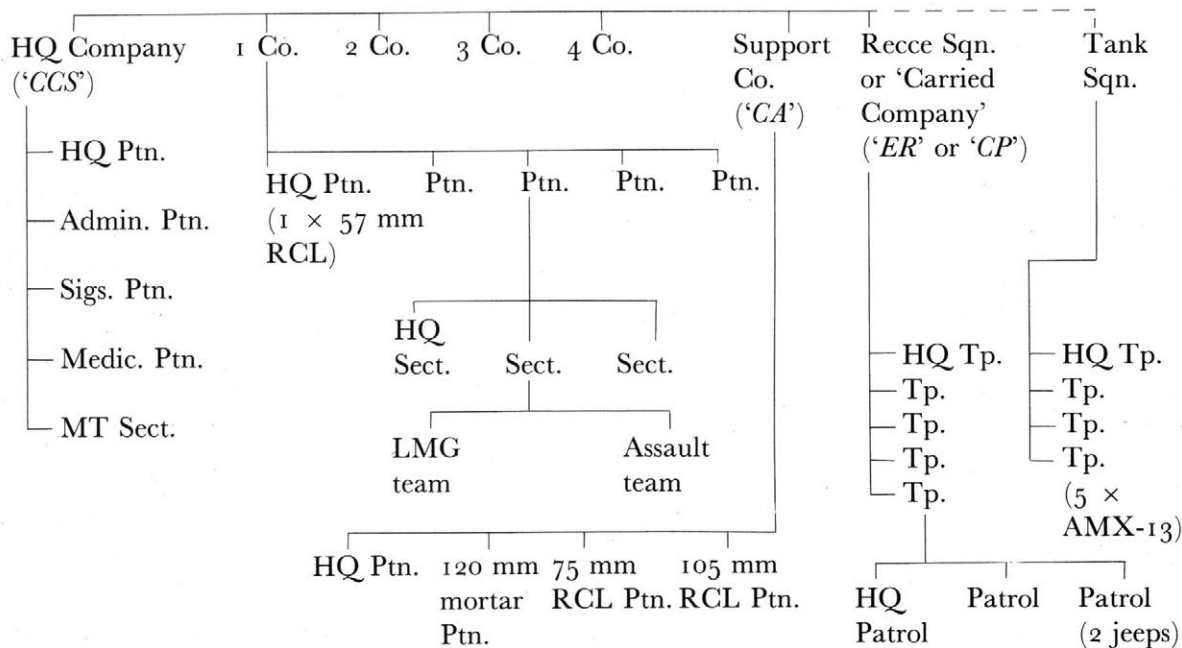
HQ Company ('CCS')
1 Co.
2 Co.
3 Co.
4 Co.
Support Co. ('CA')
Recce Sqn. or 'Carried Company' ('ER' or 'CP')
Tank Sqn.

HQ Ptn.
Admin. Ptn.
Sigs. Ptn.
Medic. Ptn.
MT Sect.

HQ Ptn. (1 × 57 mm RCL)
Ptn.
Ptn.
Ptn.
Ptn.

HQ Sect.
Sect.
Sect.

LMG team
Assault team

HQ Tp.
Tp.
Tp.
Tp.
Tp.

HQ Tp.
Tp.
Tp.
Tp.
(5 × AMX-13)

HQ Ptn.
120 mm mortar Ptn.
75 mm RCL Ptn.
105 mm RCL Ptn.

HQ Patrol
Patrol
Patrol (2 jeeps)